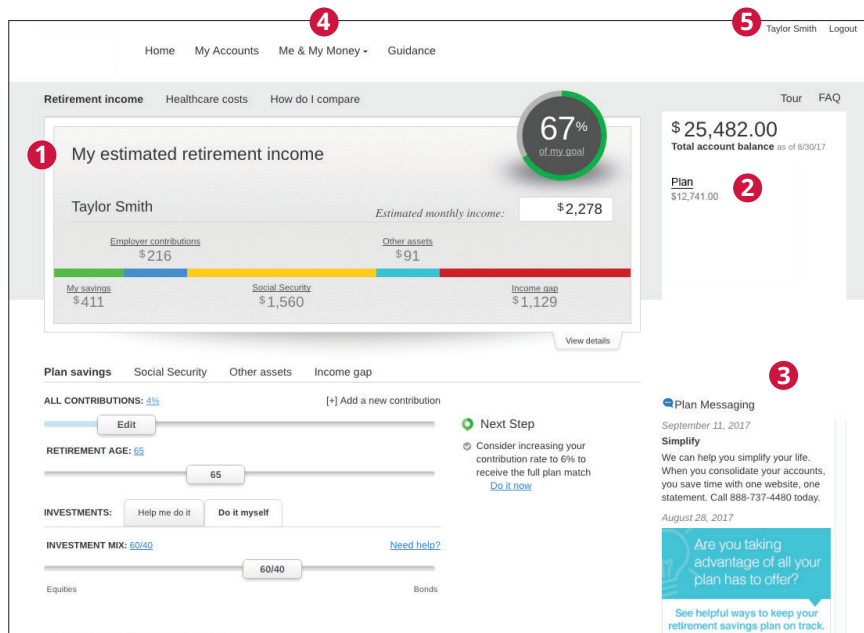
4

5

Taylor Smith Logout

Home My Accounts Me & My Money Guidance

Retirement income Healthcare costs How do I compare

Tour FAQ

1

My estimated retirement income

67%
of my goal

$25,482.00
Total account balance as of 8/30/17

Plan
$12,741.00

2

Taylor Smith

Estimated monthly income: $2,278

Employer contributions
$216

Other assets
$91

My savings
$411

Social Security
$1,560

Income gap
$1,129

View details

3

Plan savings Social Security Other assets Income gap

ALL CONTRIBUTIONS: 4%

[+] Add a new contribution

Edit

RETIREMENT AGE: 65

65

INVESTMENTS: Help me do it Do it myself

INVESTMENT MIX: 60/40

Need help?

60/40

Equities Bonds

Next Step

Consider increasing your contribution rate to 6% to receive the full plan match

Do it now

Plan Messaging

September 11, 2017

Simplify

We can help you simplify your life. When you consolidate your accounts, you save time with one website, one statement. Call 888-737-4480 today.

August 28, 2017

Are you taking advantage of all your plan has to offer?

See helpful ways to keep your retirement savings plan on track.